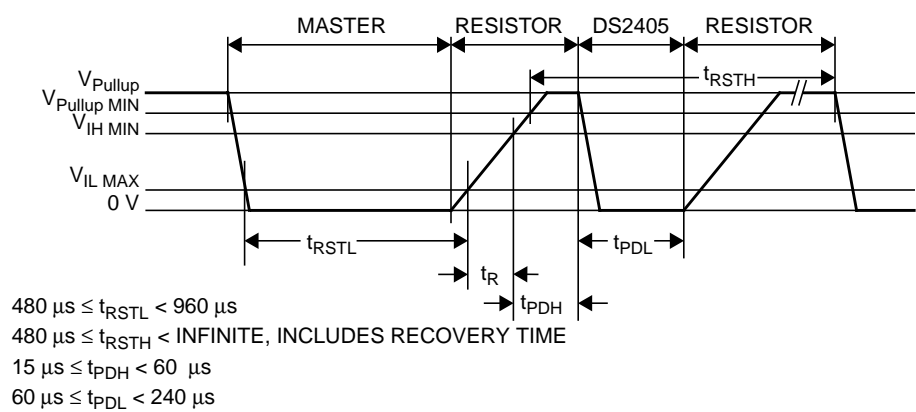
MASTER RESISTOR DS2405 RESISTOR

$V_{Pullup}$
$V_{Pullup\ MIN}$
$V_{IH\ MIN}$
$V_{IL\ MAX}$
0 V

$t_{RSTH}$
$t_{RSTL}$
$t_{PDL}$
$t_R$
$t_{PDH}$

480 µs ≤ $t_{RSTL}$ < 960 µs
480 µs ≤ $t_{RSTH}$ < INFINITE, INCLUDES RECOVERY TIME
15 µs ≤ $t_{PDH}$ < 60 µs
60 µs ≤ $t_{PDL}$ < 240 µs